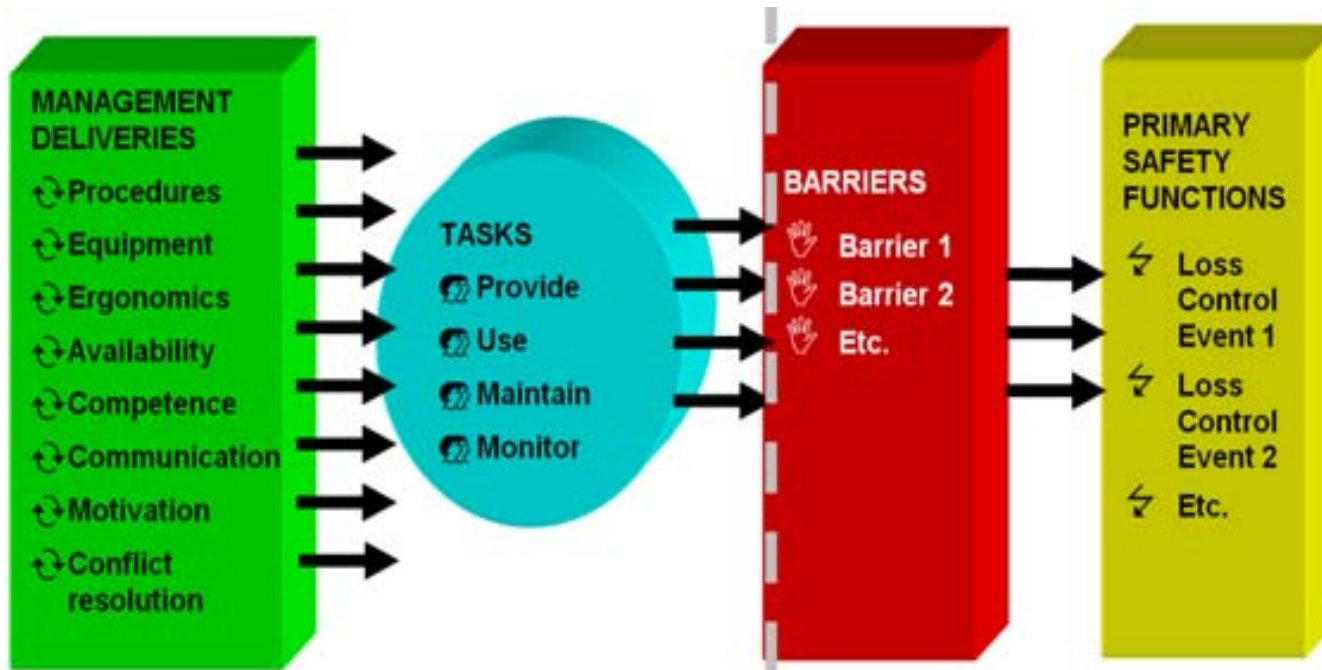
MANAGEMENT DELIVERIES

Procedures

Equipment

Ergonomics

Availability

Competence

Communication

Motivation

Conflict resolution

TASKS

Provide

Use

Maintain

Monitor

BARRIERS

Barrier 1

Barrier 2

Etc.

PRIMARY SAFETY FUNCTIONS

Loss Control Event 1

Loss Control Event 2

Etc.